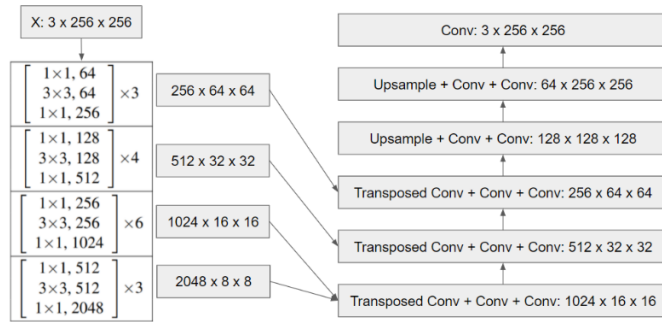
X: 3 x 256 x 256

$\begin{bmatrix} 1\times1, 64 \\ 3\times3, 64 \\ 1\times1, 256 \end{bmatrix} \times 3$

256 x 64 x 64

$\begin{bmatrix} 1\times1, 128 \\ 3\times3, 128 \\ 1\times1, 512 \end{bmatrix} \times 4$

512 x 32 x 32

$\begin{bmatrix} 1\times1, 256 \\ 3\times3, 256 \\ 1\times1, 1024 \end{bmatrix} \times 6$

1024 x 16 x 16

$\begin{bmatrix} 1\times1, 512 \\ 3\times3, 512 \\ 1\times1, 2048 \end{bmatrix} \times 3$

2048 x 8 x 8

Conv: 3 x 256 x 256

Upsample + Conv + Conv: 64 x 256 x 256

Upsample + Conv + Conv: 128 x 128 x 128

Transposed Conv + Conv + Conv: 256 x 64 x 64

Transposed Conv + Conv + Conv: 512 x 32 x 32

Transposed Conv + Conv + Conv: 1024 x 16 x 16